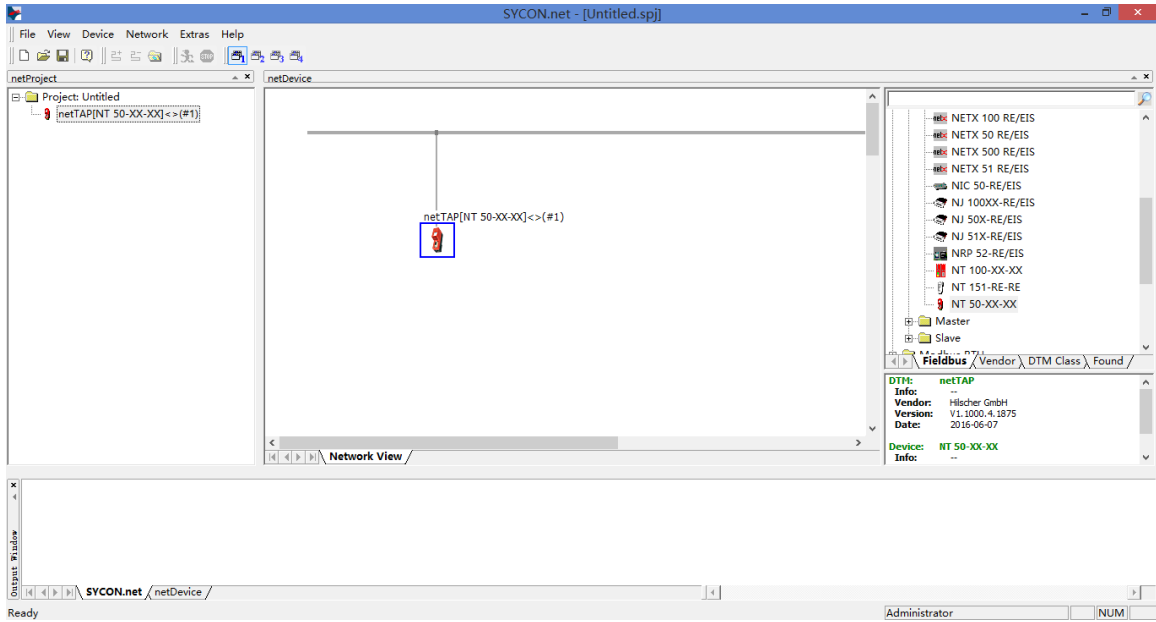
SYCON.net - [Untitled.spj]

File View Device Network Extras Help

netProject

Project: Untitled
netTAP[NT 50-XX-XX]<>(#1)

netDevice

netTAP[NT 50-XX-XX]<>(#1)

Network View

NETX 100 RE/EIS
NETX 50 RE/EIS
NETX 500 RE/EIS
NETX 51 RE/EIS
NIC 50-RE/EIS
NJ 100XX-RE/EIS
NJ 50X-RE/EIS
NJ 51X-RE/EIS
NRP 52-RE/EIS
NT 100-XX-XX
NT 151-RE-RE
NT 50-XX-XX
Master
Slave

Fieldbus Vendor DTM Class Found

DTM: netTAP
Info: --
Vendor: Hilscher GmbH
Version: V1.1000.4.1875
Date: 2016-06-07

Device: NT 50-XX-XX
Info: --

Output Window

SYCON.net netDevice

Ready

Administrator NUM